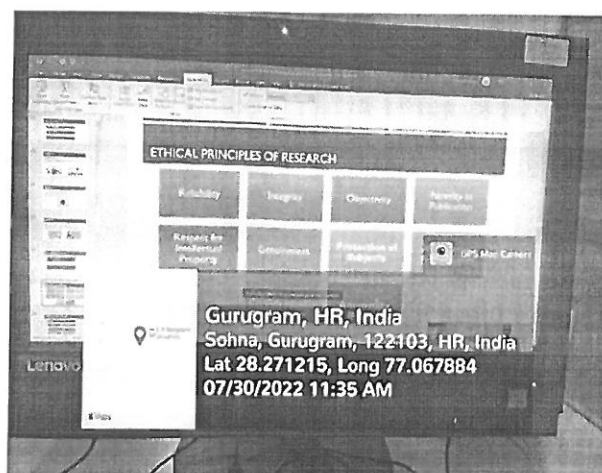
ETHICAL PRINCIPLES OF RESEARCH

Reliability

Integrity

Objectivity

Honesty in Publication

Respect for Intellectual Property

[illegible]

Protection of Subjects

GPS Map Camera

Gurugram, HR, India
Sohna, Gurugram, 122103, HR, India
Lat 28.271215, Long 77.067884
07/30/2022 11:35 AM

Lenovo